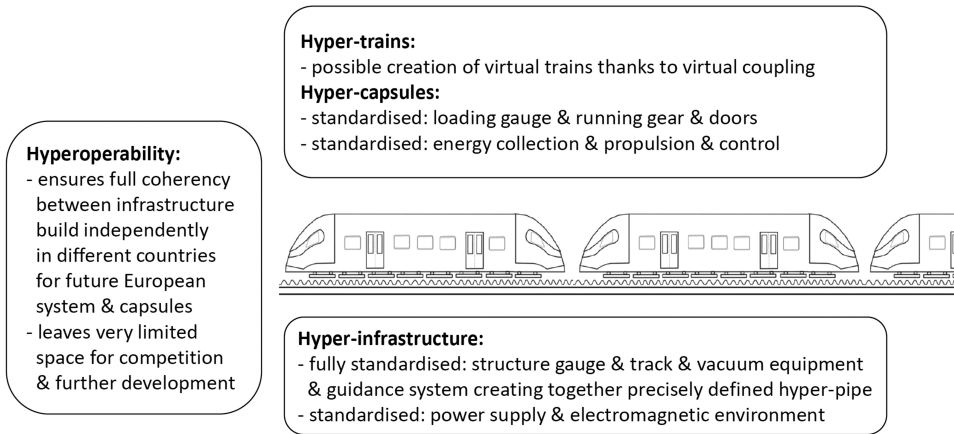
Hyperoperability:
- ensures full coherency between infrastructure build independently in different countries for future European system & capsules
- leaves very limited space for competition & further development

Hyper-trains:
- possible creation of virtual trains thanks to virtual coupling
Hyper-capsules:
- standardised: loading gauge & running gear & doors
- standardised: energy collection & propulsion & control

Hyper-infrastructure:
- fully standardised: structure gauge & track & vacuum equipment & guidance system creating together precisely defined hyper-pipe
- standardised: power supply & electromagnetic environment